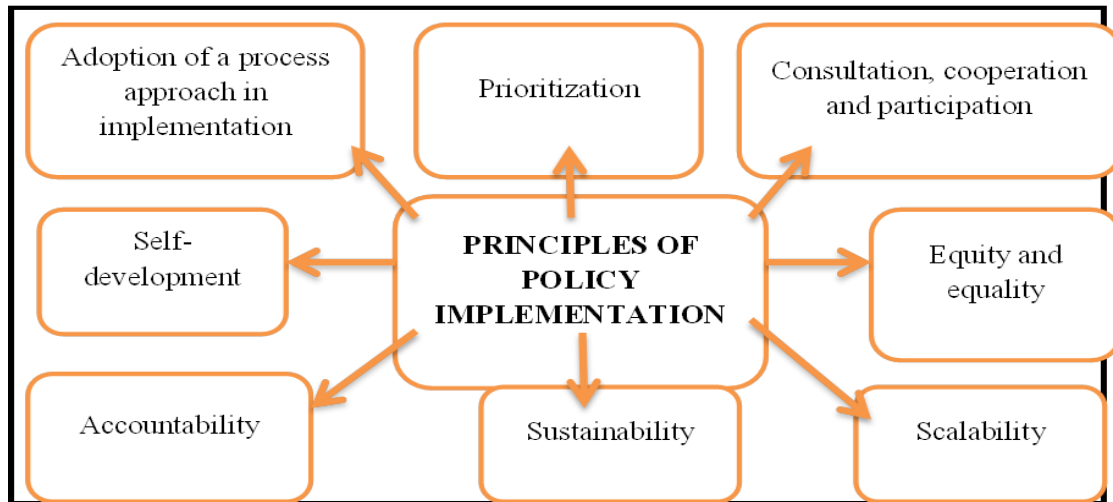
PRINCIPLES OF POLICY IMPLEMENTATION

Adoption of a process approach in implementation

Prioritization

Consultation, cooperation and participation

Self-development

Equity and equality

Accountability

Sustainability

Scalability